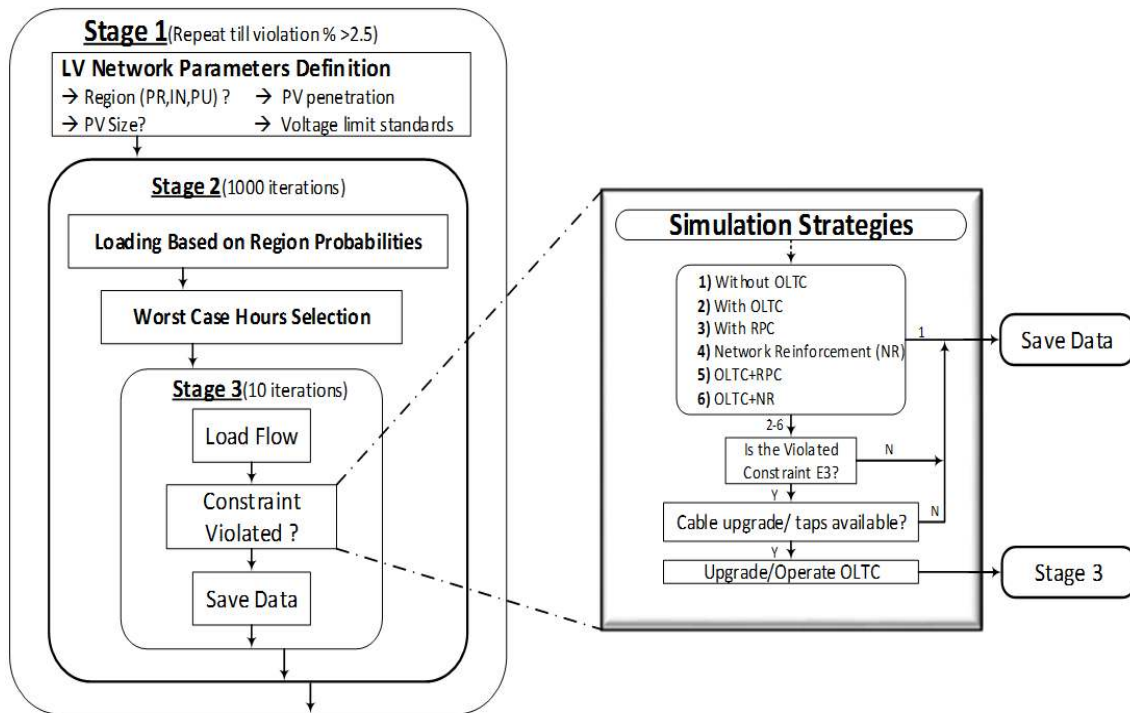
Stage 1(Repeat till violation % >2.5)

LV Network Parameters Definition
→ Region (PR,IN,PU) ? → PV penetration
→ PV Size? → Voltage limit standards

Stage 2(1000 iterations)

Loading Based on Region Probabilities

Worst Case Hours Selection

Stage 3(10 iterations)

Load Flow

Constraint Violated ?

Save Data

Simulation Strategies

1) Without OLTC
2) With OLTC
3) With RPC
4) Network Reinforcement (NR)
5) OLTC+RPC
6) OLTC+NR

1

Save Data

2-6

Is the Violated Constraint E3?

N

Y

Cable upgrade/ taps available?

N

Y

Upgrade/Operate OLTC

Stage 3